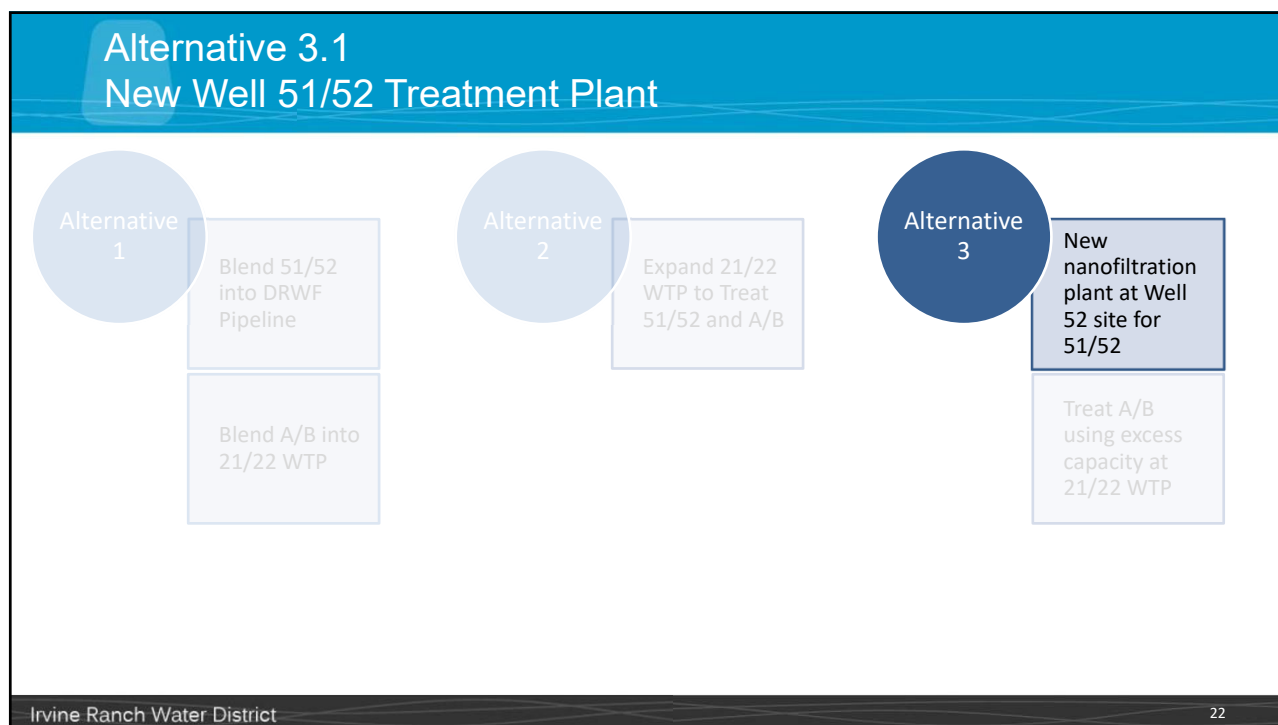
Alternative 3.1
New Well 51/52 Treatment Plant

Alternative 1

Blend 51/52 into DRWF Pipeline

Blend A/B into 21/22 WTP

Alternative 2

Expand 21/22 WTP to Treat 51/52 and A/B

Alternative 3

New nanofiltration plant at Well 52 site for 51/52

Treat A/B using excess capacity at 21/22 WTP

Irvine Ranch Water District

22